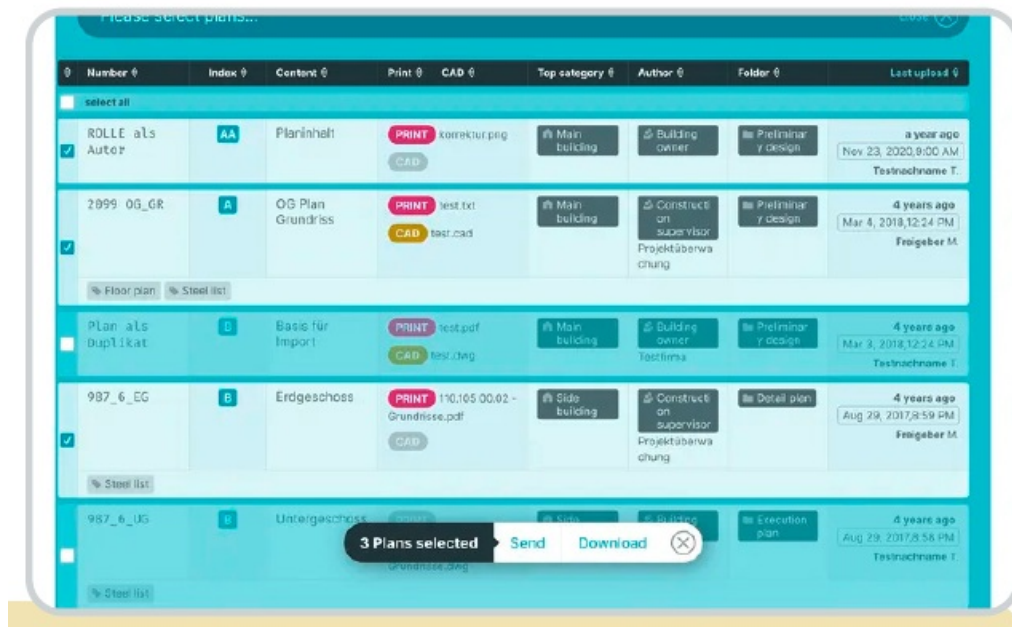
Please select plans... Close

| | Number | Index | Content | Print CAD | Top category | Author | Folder | Last upload |
|---|---|---|---|---|---|---|---|---|
| select all | | | | | | | | |
| ☑ | ROLLE als Autor | AA | Planinhalt | PRINT korrektur.png CAD | Main building | Building owner | Preliminary design | a year ago Nov 23, 2020,9:00 AM Testnachname T. |
| ☑ | 2099_OG_GR | A | OG Plan Grundriss | PRINT test.txt CAD test.cad | Main building | Construction supervisor Projektüberwachung | Preliminary design | 4 years ago Mar 4, 2018,12:24 PM Freigeber M. |
| | Floor plan Steel list | | | | | | | |
| ☐ | Plan als Duplikat | D | Basis für Import | PRINT test.pdf CAD test.dwg | Main building | Building owner Testfirma | Preliminary design | 4 years ago Mar 3, 2018,12:24 PM Testnachname T. |
| ☑ | 987_6_EG | B | Erdgeschoss | PRINT 110.105.00.02 - Grundrisse.pdf CAD | Side building | Construction supervisor Projektüberwachung | Detail plan | 4 years ago Aug 29, 2017,8:59 PM Freigeber M. |
| | Steel list | | | | | | | |
| ☐ | 987_6_UG | B | Untergeschoss | PRINT Grundrisse.dwg | Side | Building | Execution plan | 4 years ago Aug 29, 2017,8:58 PM Testnachname T. |
| | Steel list | | | | | | | |

3 Plans selected Send Download ⊗